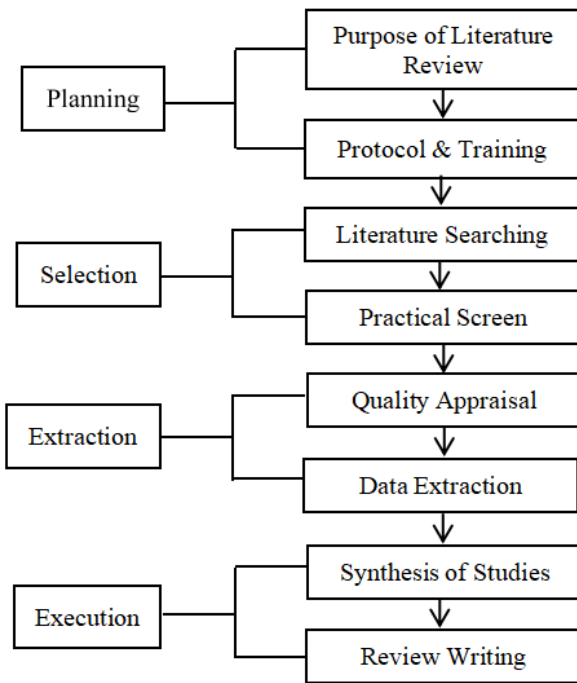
Planning

Purpose of Literature Review

Protocol & Training

Selection

Literature Searching

Practical Screen

Extraction

Quality Appraisal

Data Extraction

Execution

Synthesis of Studies

Review Writing